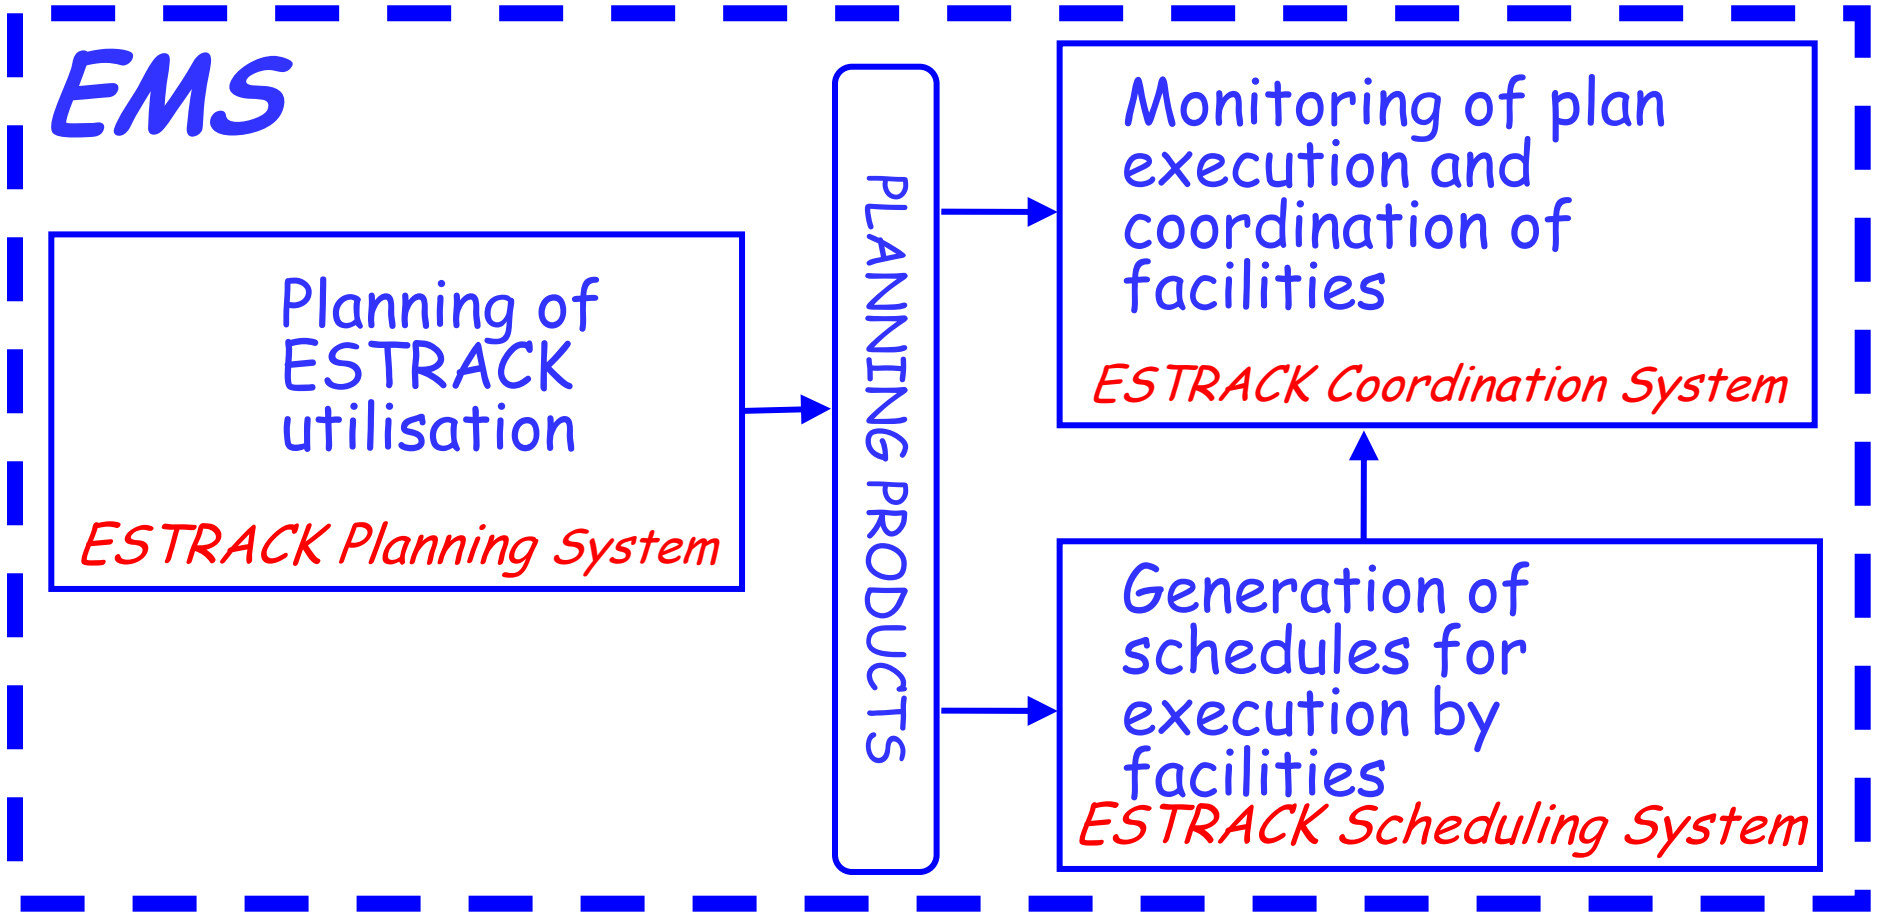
EMS

Planning of ESTRACK utilisation

ESTRACK Planning System

PLANNING PRODUCTS

Monitoring of plan execution and coordination of facilities

ESTRACK Coordination System

Generation of schedules for execution by facilities

ESTRACK Scheduling System